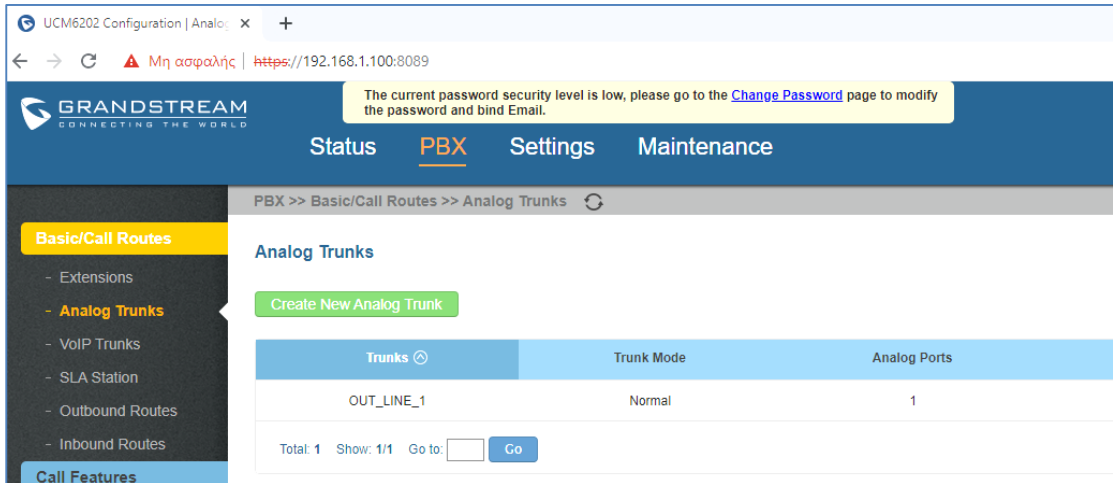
UCM6202 Configuration | Analog ×

Μη ασφαλής | https://192.168.1.100:8089

GRANDSTREAM
CONNECTING THE WORLD

The current password security level is low, please go to the Change Password page to modify the password and bind Email.

Status PBX Settings Maintenance

PBX >> Basic/Call Routes >> Analog Trunks

Basic/Call Routes
- Extensions
- Analog Trunks
- VoIP Trunks
- SLA Station
- Outbound Routes
- Inbound Routes
Call Features

Analog Trunks

Create New Analog Trunk

| Trunks | Trunk Mode | Analog Ports |
|---|---|---|
| OUT_LINE_1 | Normal | 1 |

Total: 1 Show: 1/1 Go to: Go